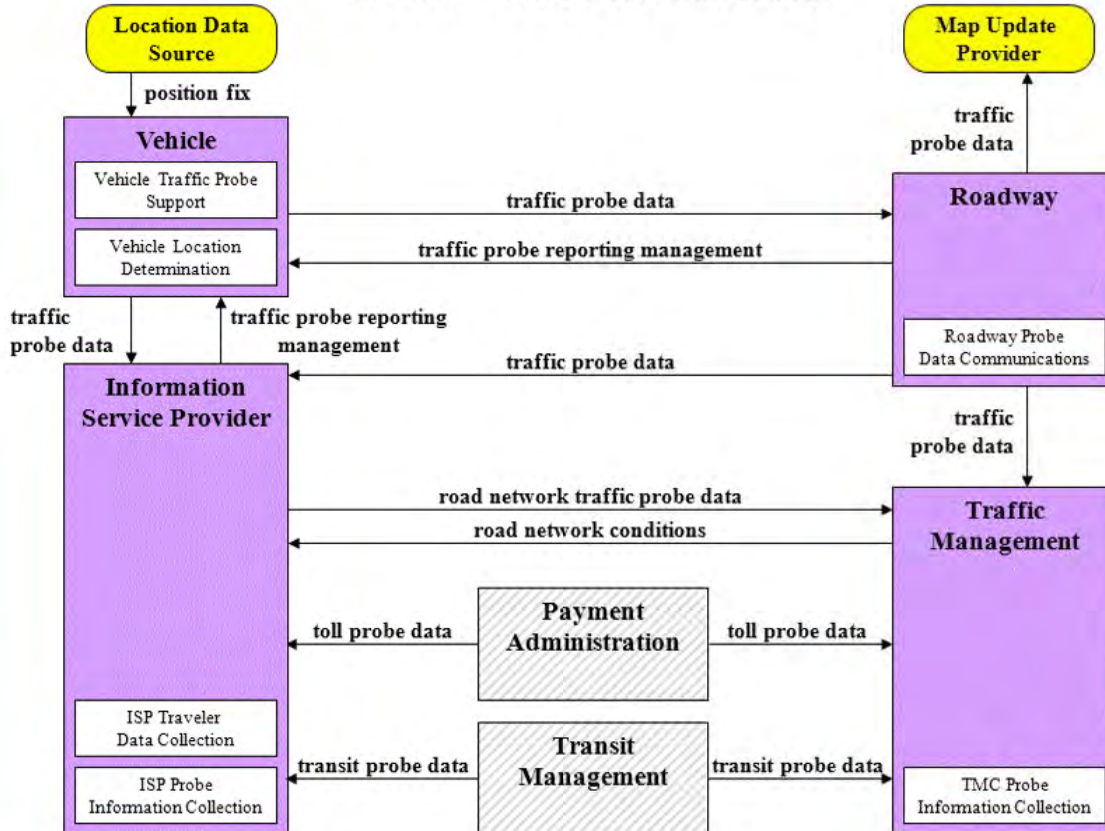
Location Data Source

Map Update Provider

position fix

Vehicle

Vehicle Traffic Probe Support

Vehicle Location Determination

traffic probe data

traffic probe data

traffic probe reporting management

Roadway

traffic probe data

traffic probe reporting management

Roadway Probe Data Communications

traffic probe data

Information Service Provider

traffic probe data

road network traffic probe data

road network conditions

Traffic Management

toll probe data

Payment Administration

toll probe data

ISP Traveler Data Collection

transit probe data

Transit Management

transit probe data

ISP Probe Information Collection

TMC Probe Information Collection